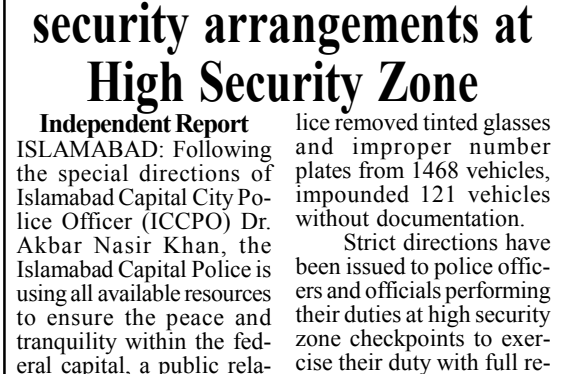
security arrangements at High Security Zone

Independent Report

ISLAMABAD: Following the special directions of Islamabad Capital City Police Officer (ICCPO) Dr. Akbar Nasir Khan, the Islamabad Capital Police is using all available resources to ensure the peace and tranquility within the federal capital, a public rela-

lice removed tinted glasses and improper number plates from 1468 vehicles, impounded 121 vehicles without documentation.

Strict directions have been issued to police officers and officials performing their duties at high security zone checkpoints to exercise their duty with full re-